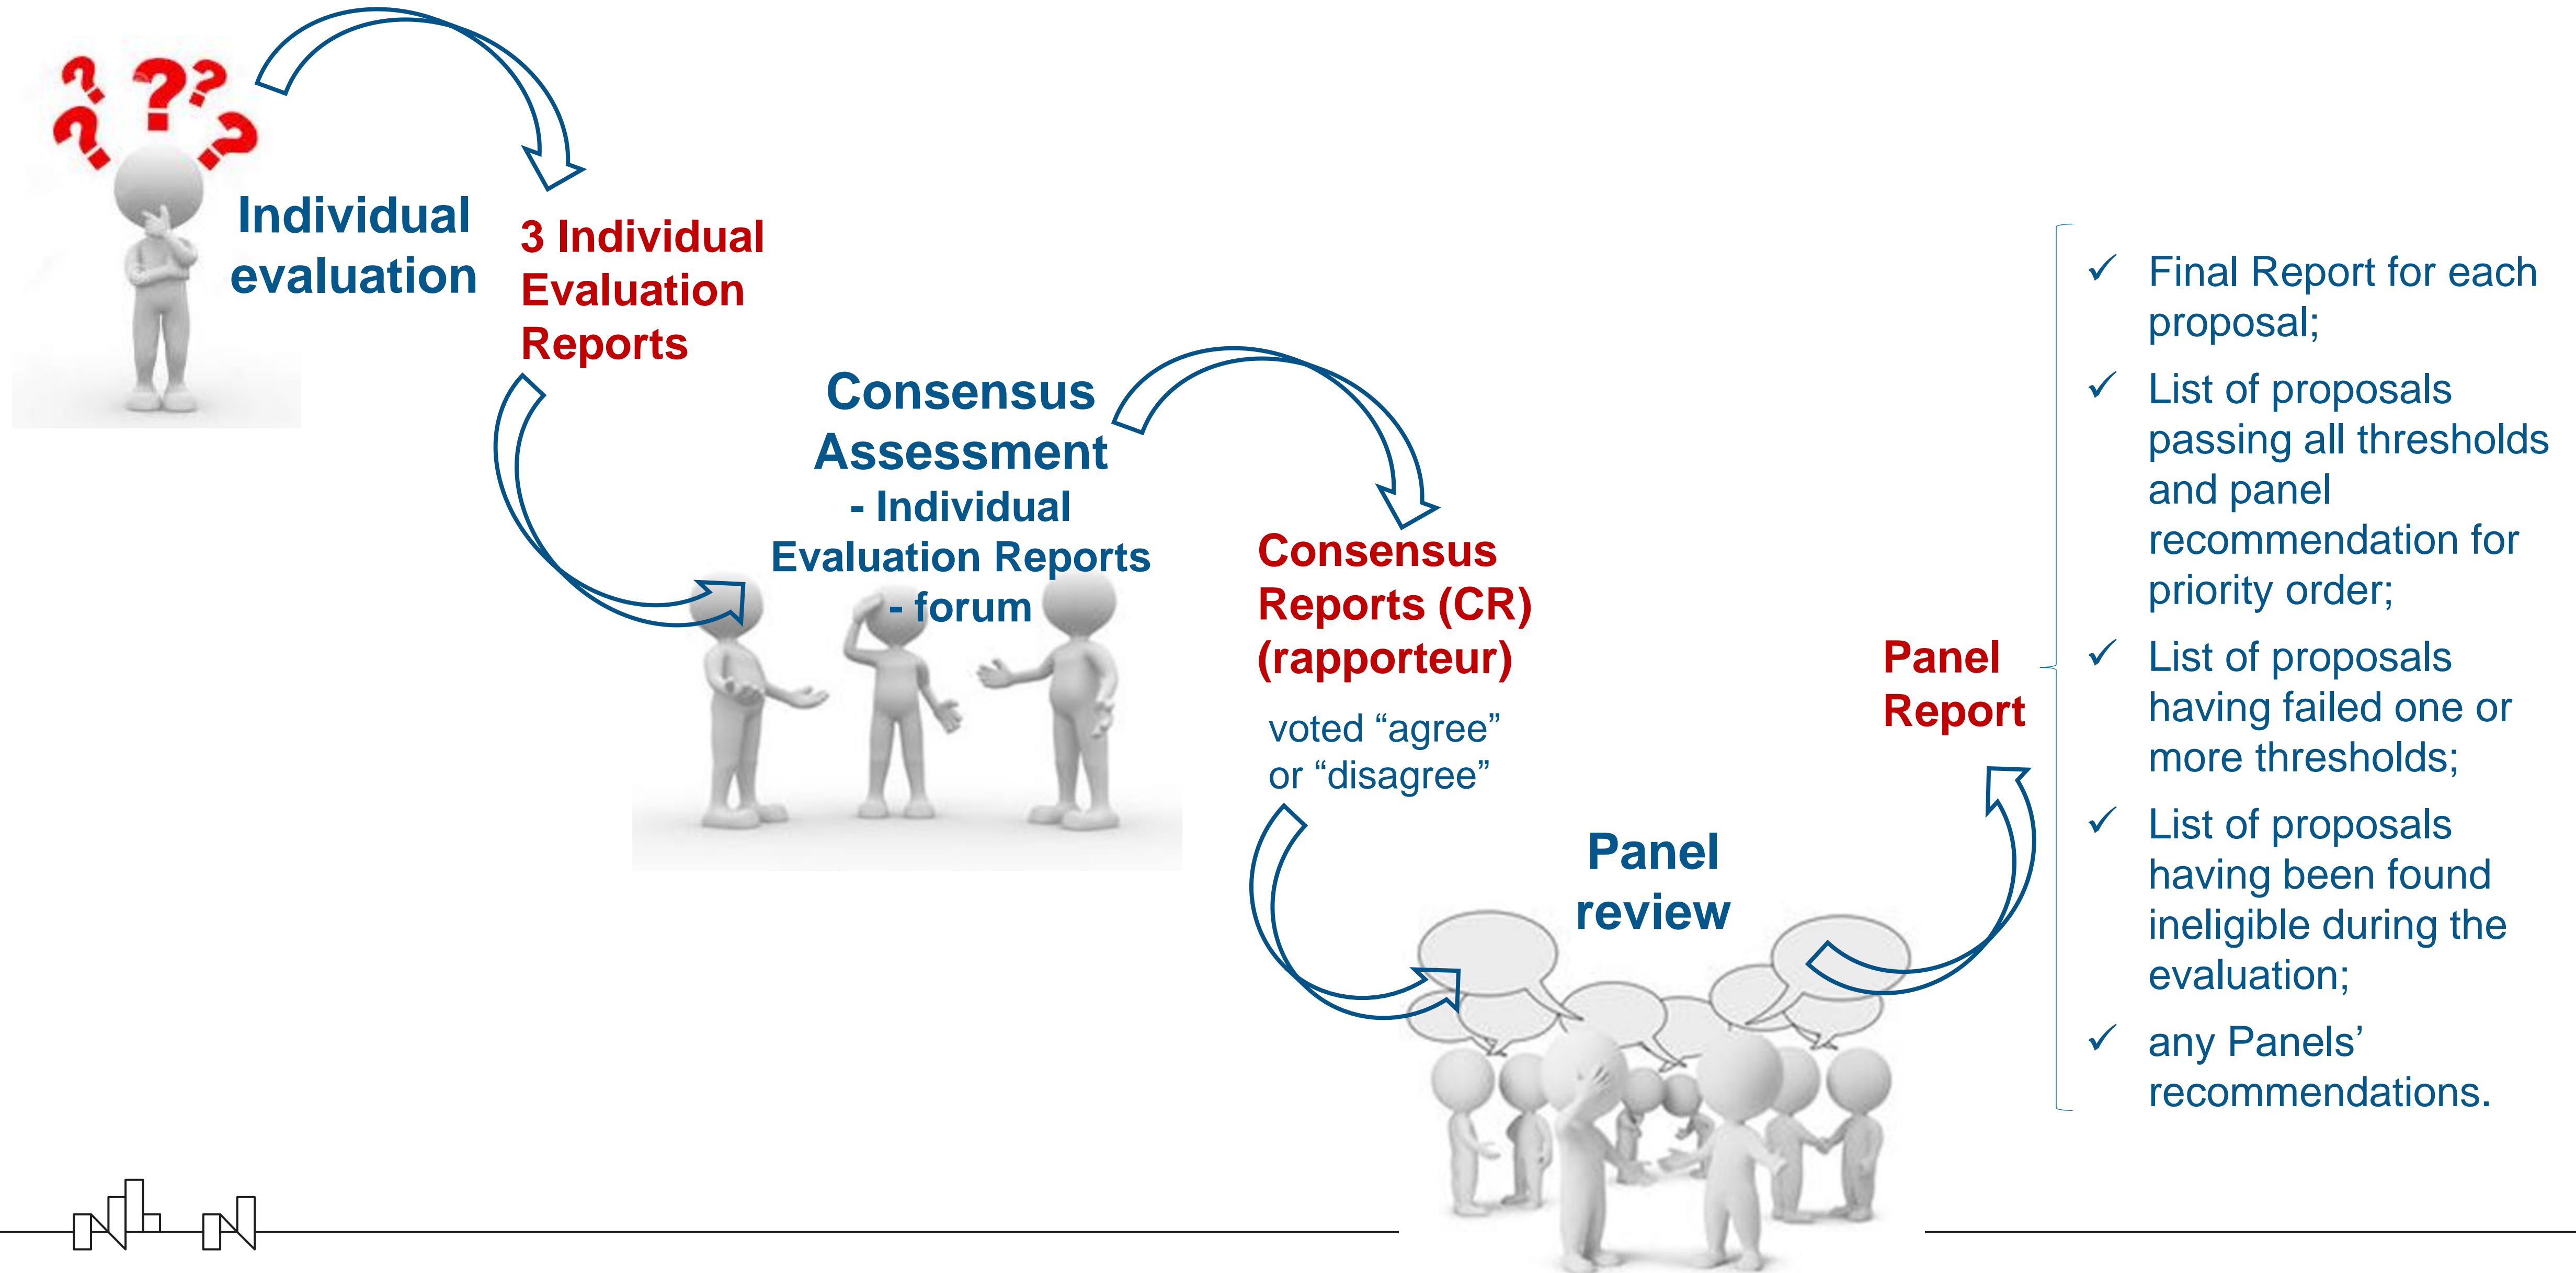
Individual evaluation

3 Individual Evaluation Reports

Consensus Assessment
- Individual Evaluation Reports
- forum

Consensus Reports (CR) (rapporteur)

voted “agree” or “disagree”

Panel review

Panel Report

✓ Final Report for each proposal;

✓ List of proposals passing all thresholds and panel recommendation for priority order;

✓ List of proposals having failed one or more thresholds;

✓ List of proposals having been found ineligible during the evaluation;

✓ any Panels’ recommendations.